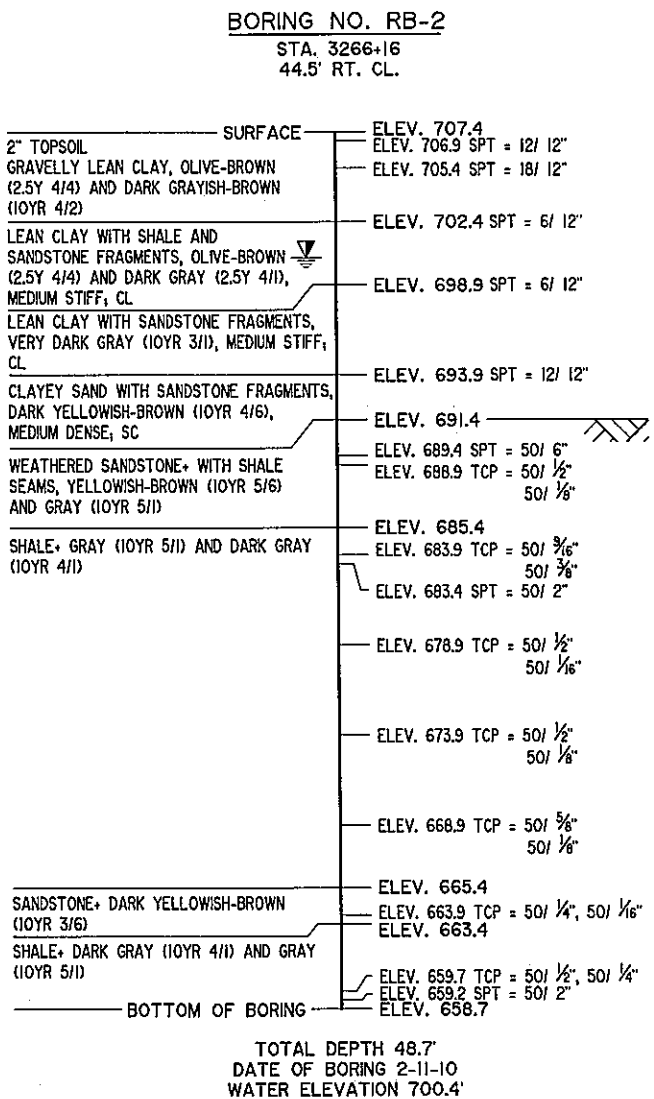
BORING NO. RB-2
STA. 3266+16
44.5' RT. CL.

SURFACE

2" TOPSOIL
GRAVELLY LEAN CLAY, OLIVE-BROWN (2.5Y 4/4) AND DARK GRAYISH-BROWN (10YR 4/2)

LEAN CLAY WITH SHALE AND SANDSTONE FRAGMENTS, OLIVE-BROWN (2.5Y 4/4) AND DARK GRAY (2.5Y 4/1), MEDIUM STIFF; CL

LEAN CLAY WITH SANDSTONE FRAGMENTS, VERY DARK GRAY (10YR 3/1), MEDIUM STIFF; CL

CLAYEY SAND WITH SANDSTONE FRAGMENTS, DARK YELLOWISH-BROWN (10YR 4/6), MEDIUM DENSE; SC

WEATHERED SANDSTONE, WITH SHALE SEAMS, YELLOWISH-BROWN (10YR 5/6) AND GRAY (10YR 5/1)

SHALE, GRAY (10YR 5/1) AND DARK GRAY (10YR 4/1)

SANDSTONE, DARK YELLOWISH-BROWN (10YR 3/6)

SHALE, DARK GRAY (10YR 4/1) AND GRAY (10YR 5/1)

BOTTOM OF BORING

ELEV. 707.4
ELEV. 706.9 SPT = 12/ 12"
ELEV. 705.4 SPT = 18/ 12"
ELEV. 702.4 SPT = 6/ 12"
ELEV. 698.9 SPT = 6/ 12"
ELEV. 693.9 SPT = 12/ 12"
ELEV. 691.4
ELEV. 689.4 SPT = 50/ 6"
ELEV. 688.9 TCP = 50/ $\frac{1}{2}$" 50/ $\frac{1}{8}$"
ELEV. 685.4
ELEV. 683.9 TCP = 50/ $\frac{9}{16}$" 50/ $\frac{3}{8}$"
ELEV. 683.4 SPT = 50/ 2"
ELEV. 678.9 TCP = 50/ $\frac{1}{2}$" 50/ $\frac{1}{16}$"
ELEV. 673.9 TCP = 50/ $\frac{1}{2}$" 50/ $\frac{1}{8}$"
ELEV. 668.9 TCP = 50/ $\frac{5}{8}$" 50/ $\frac{1}{8}$"
ELEV. 665.4
ELEV. 663.9 TCP = 50/ $\frac{1}{4}$", 50/ $\frac{1}{16}$"
ELEV. 663.4
ELEV. 659.7 TCP = 50/ $\frac{1}{2}$", 50/ $\frac{1}{4}$"
ELEV. 659.2 SPT = 50/ 2"
ELEV. 658.7

TOTAL DEPTH 48.7'
DATE OF BORING 2-11-10
WATER ELEVATION 700.4'